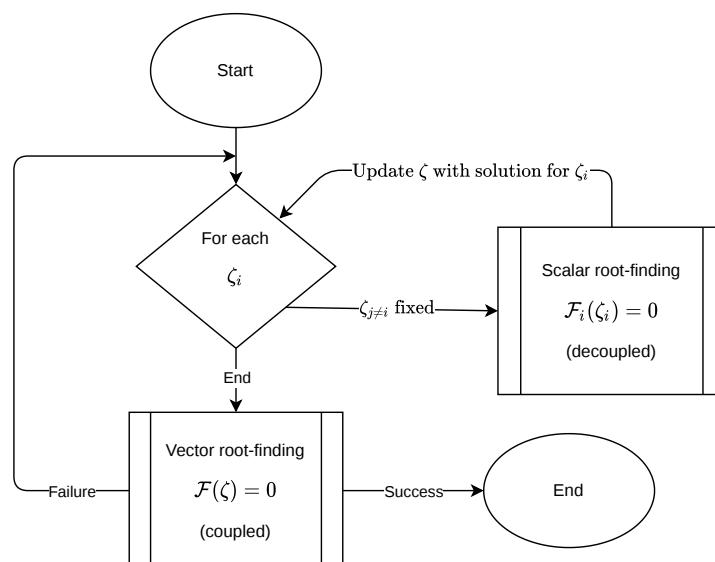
Start

Update $\zeta$ with solution for $\zeta_i$

For each

$\zeta_i$

$\zeta_{j\neq i}$ fixed

Scalar root-finding

$\mathcal{F}_i(\zeta_i) = 0$

(decoupled)

End

Vector root-finding

$\mathcal{F}(\zeta) = 0$

(coupled)

Failure

Success

End